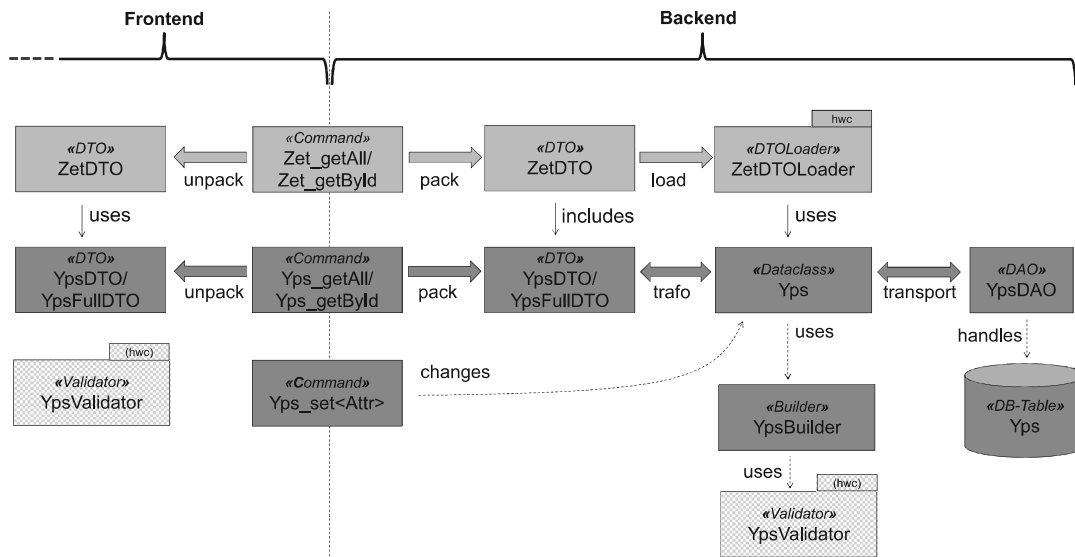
Frontend

Backend

«DTO»
ZetDTO

unpack

«Command»
Zet_getAll/
Zet_getById

pack

«DTO»
ZetDTO

load

hwc

«DTOLoader»
ZetDTOLoader

uses

includes

uses

«DTO»
YpsDTO/
YpsFullDTO

unpack

«Command»
Yps_getAll/
Yps_getById

pack

«DTO»
YpsDTO/
YpsFullDTO

trafo

«Dataclass»
Yps

transport

«DAO»
YpsDAO

uses

handles

(hwc)

«Validator»
YpsValidator

«Command»
Yps_set<Attr>

changes

«Builder»
YpsBuilder

«DB-Table»
Yps

uses

(hwc)

«Validator»
YpsValidator